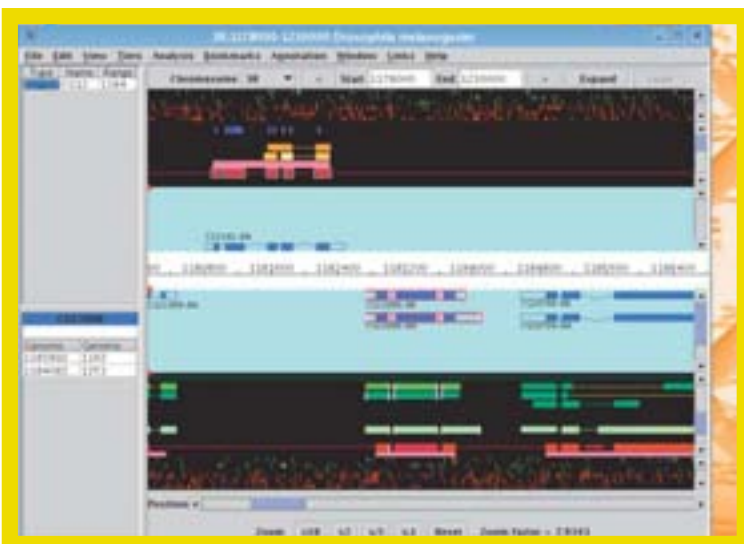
3R:12178000-12190000 Drosophila melanogaster

File Edit View Tiers Analysis Bookmarks Annotation Window Links Help

Type Name Range

Chromosome 3R Start 12178000 End 12190000 Expand

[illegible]

12180000 12181000 12182000 12182700 12184000 12184600 12185000 12186400

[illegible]

Position

Zoom x10 x2 x.5 x.1 Reset Zoom Factor = 7.9343